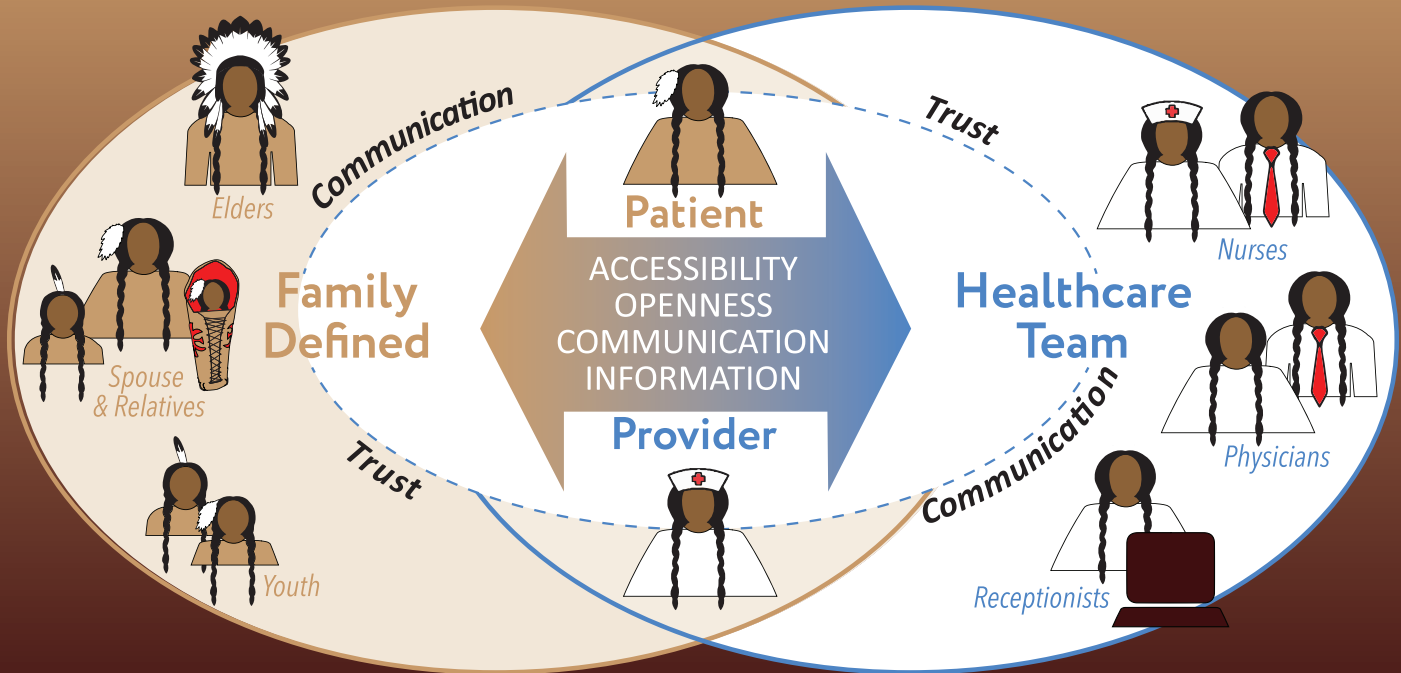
Elders

Communication

Trust

Nurses

Patient

Family Defined

ACCESSIBILITY
OPENNESS
COMMUNICATION
INFORMATION

Healthcare Team

Spouse & Relatives

Provider

Physicians

Trust

Communication

Youth

Receptionists